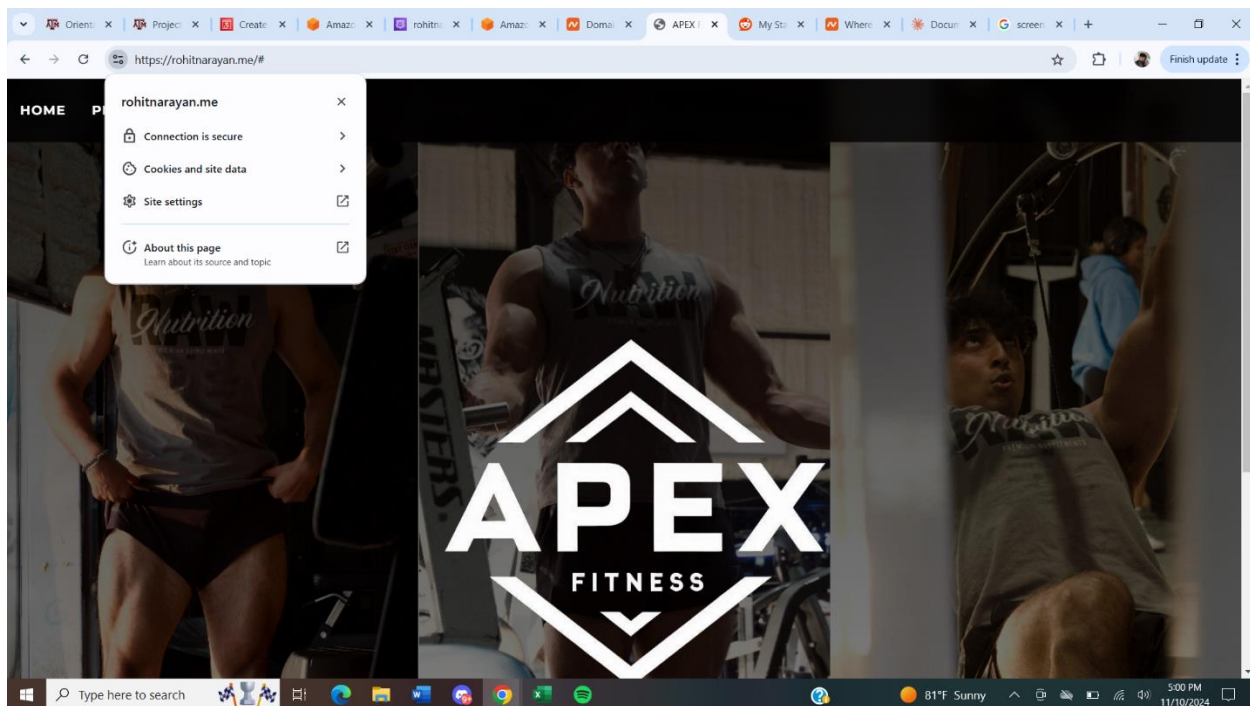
Orient × Projec × Create × Amazo × rohitn × Amazo × Domai × APEX × My Sta × Where × Docun × screen × +

https://rohitnarayan.me/#

Finish update

HOME P

rohitnarayan.me

Connection is secure

Cookies and site data

Site settings

About this page
Learn about its source and topic

Nutrition

Nutrition

Nutrition

APEX
FITNESS

Type here to search

81°F Sunny

5:00 PM
11/10/2024